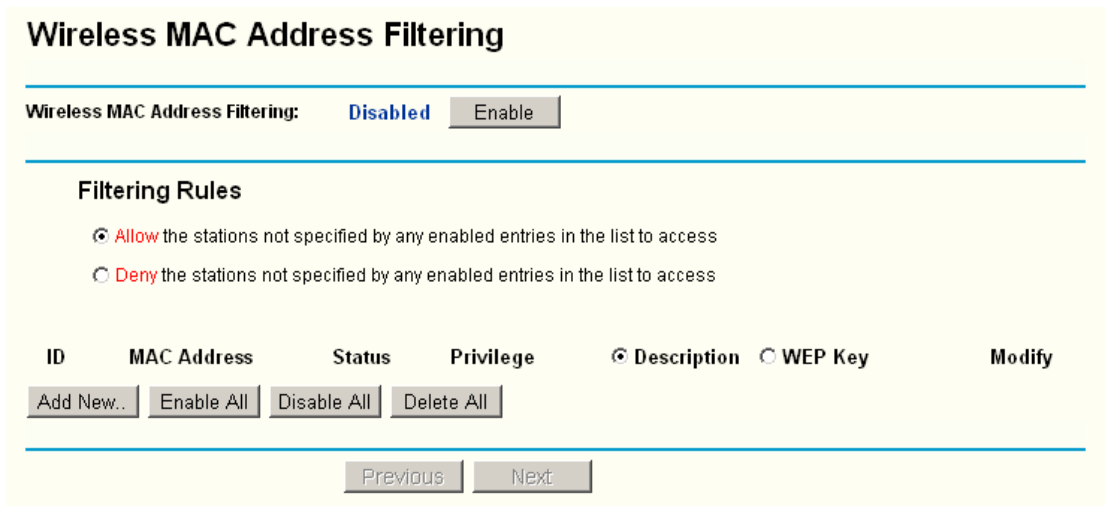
Wireless MAC Address Filtering

Wireless MAC Address Filtering: Disabled Enable

Filtering Rules

Allow the stations not specified by any enabled entries in the list to access

Deny the stations not specified by any enabled entries in the list to access

| ID | MAC Address | Status | Privilege | Description | WEP Key | Modify |
|---|---|---|---|---|---|---|

Add New.. Enable All Disable All Delete All

Previous Next